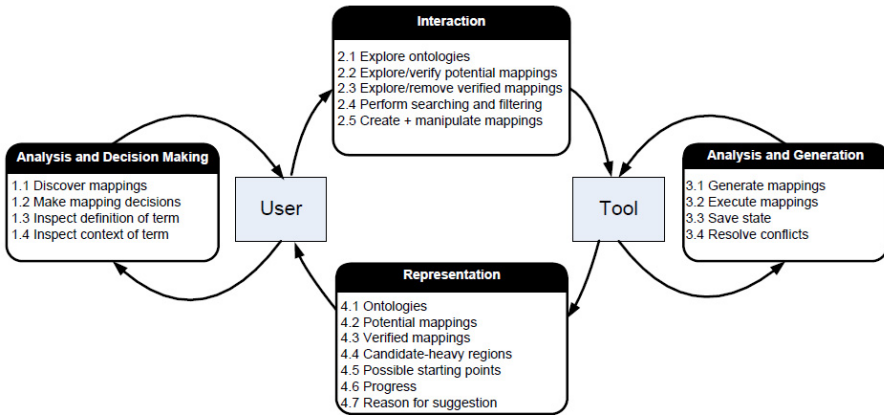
Interaction

2.1 Explore ontologies
2.2 Explore/verify potential mappings
2.3 Explore/remove verified mappings
2.4 Perform searching and filtering
2.5 Create + manipulate mappings

Analysis and Decision Making

1.1 Discover mappings
1.2 Make mapping decisions
1.3 Inspect definition of term
1.4 Inspect context of term

User

Tool

Analysis and Generation

3.1 Generate mappings
3.2 Execute mappings
3.3 Save state
3.4 Resolve conflicts

Representation

4.1 Ontologies
4.2 Potential mappings
4.3 Verified mappings
4.4 Candidate-heavy regions
4.5 Possible starting points
4.6 Progress
4.7 Reason for suggestion